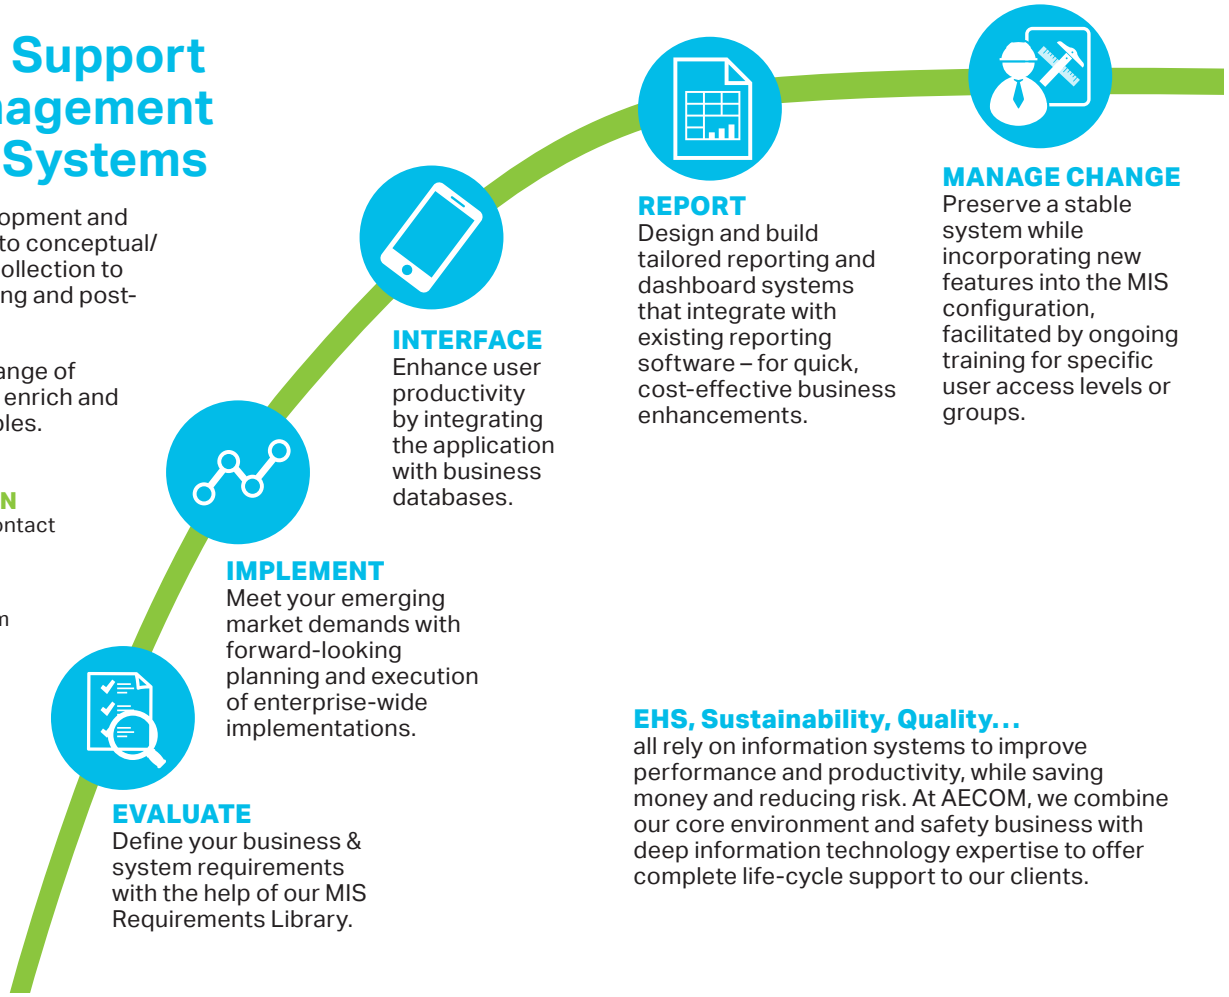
Support
agement
Systems

opment and
to conceptual/
ollection to
ng and post-

ange of
enrich and
bles.

N
ontact

n

INTERFACE
Enhance user productivity by integrating the application with business databases.

REPORT
Design and build tailored reporting and dashboard systems that integrate with existing reporting software – for quick, cost-effective business enhancements.

MANAGE CHANGE
Preserve a stable system while incorporating new features into the MIS configuration, facilitated by ongoing training for specific user access levels or groups.

IMPLEMENT
Meet your emerging market demands with forward-looking planning and execution of enterprise-wide implementations.

EVALUATE
Define your business & system requirements with the help of our MIS Requirements Library.

EHS, Sustainability, Quality...
all rely on information systems to improve performance and productivity, while saving money and reducing risk. At AECOM, we combine our core environment and safety business with deep information technology expertise to offer complete life-cycle support to our clients.